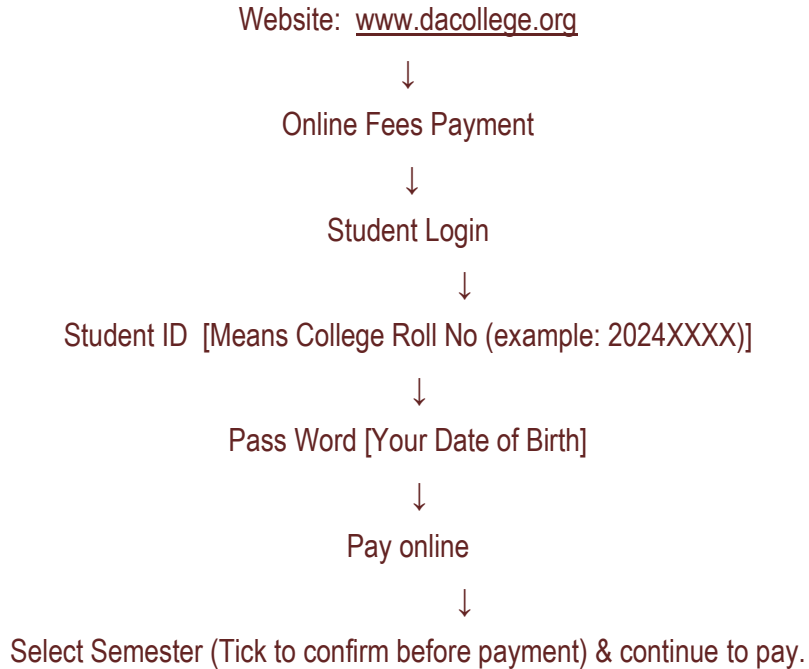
Website: www.dacollege.org

↓

Online Fees Payment

↓

Student Login

↓

Student ID [Means College Roll No (example: 2024XXXX)]

↓

Pass Word [Your Date of Birth]

↓

Pay online

↓

Select Semester (Tick to confirm before payment) & continue to pay.